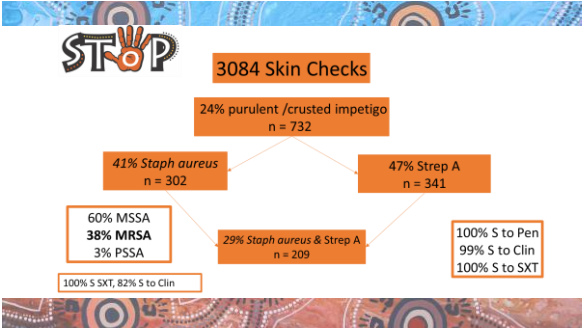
STOP

3084 Skin Checks

24% purulent /crusted impetigo
n = 732

*41% Staph aureus*
n = 302

47% Strep A
n = 341

60% MSSA
**38% MRSA**
3% PSSA

*29% Staph aureus* & Strep A
n = 209

100% S to Pen
99% S to Clin
100% S to SXT

100% S SXT, 82% S to Clin